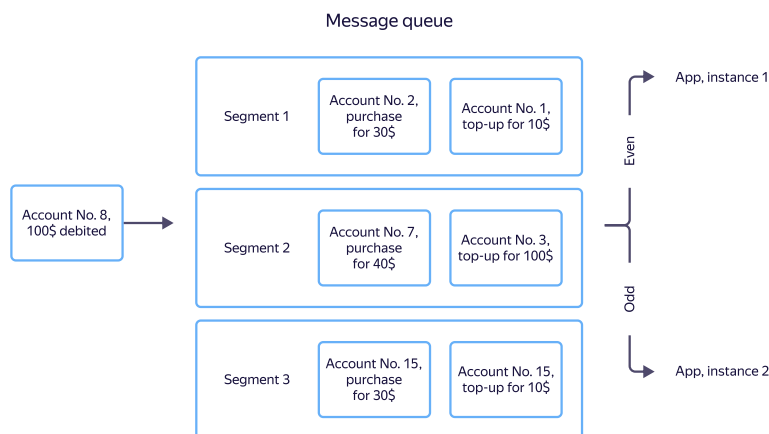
Message queue

Account No. 8, 100$ debited

Segment 1

Account No. 2, purchase for 30$

Account No. 1, top-up for 10$

Segment 2

Account No. 7, purchase for 40$

Account No. 3, top-up for 100$

Segment 3

Account No. 15, purchase for 30$

Account No. 15, top-up for 10$

Even

Odd

App, instance 1

App, instance 2